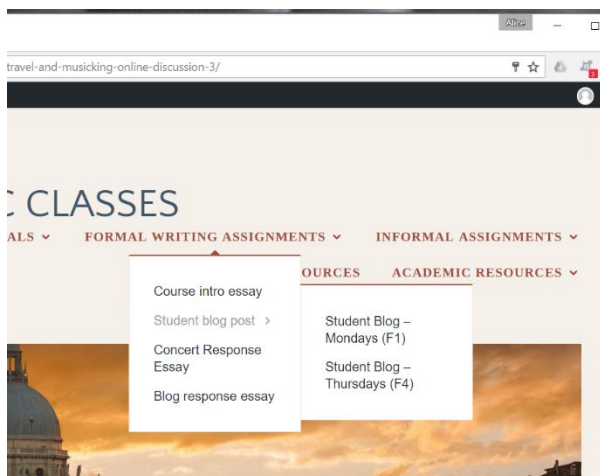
Alice

travel-and-musicking-online-discussion-3/

C CLASSES

ALS ⌄ FORMAL WRITING ASSIGNMENTS ⌄ INFORMAL ASSIGNMENTS ⌄

OURCES ACADEMIC RESOURCES ⌄

Course intro essay

Student blog post >

Concert Response Essay

Blog response essay

Student Blog – Mondays (F1)

Student Blog – Thursdays (F4)